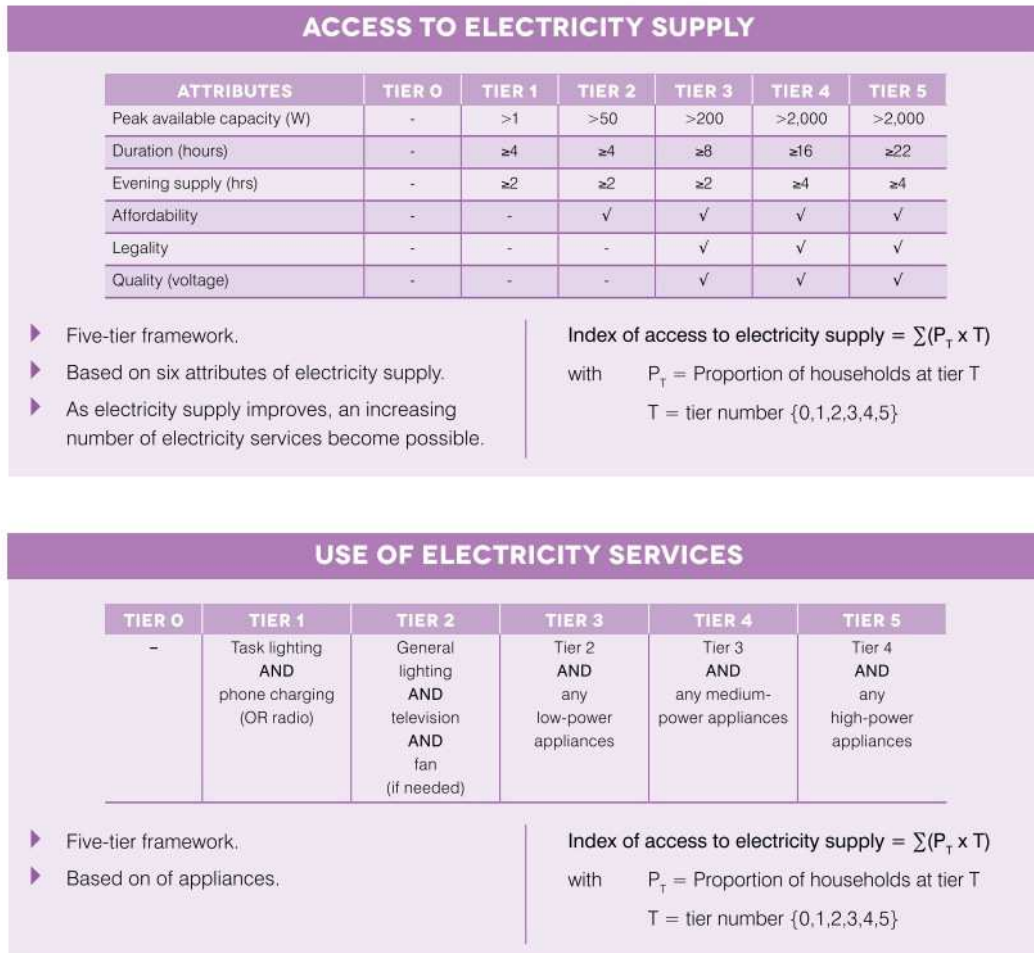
ACCESS TO ELECTRICITY SUPPLY

| ATTRIBUTES | TIER 0 | TIER 1 | TIER 2 | TIER 3 | TIER 4 | TIER 5 |
|---|---|---|---|---|---|---|
| Peak available capacity (W) | - | >1 | >50 | >200 | >2,000 | >2,000 |
| Duration (hours) | - | ≥4 | ≥4 | ≥8 | ≥16 | ≥22 |
| Evening supply (hrs) | - | ≥2 | ≥2 | ≥2 | ≥4 | ≥4 |
| Affordability | - | - | √ | √ | √ | √ |
| Legality | - | - | - | √ | √ | √ |
| Quality (voltage) | - | - | - | √ | √ | √ |

Five-tier framework.

Based on six attributes of electricity supply.

As electricity supply improves, an increasing number of electricity services become possible.

Index of access to electricity supply = $\sum(P_T \times T)$

with $P_T$ = Proportion of households at tier T

T = tier number {0,1,2,3,4,5}

USE OF ELECTRICITY SERVICES

| TIER 0 | TIER 1 | TIER 2 | TIER 3 | TIER 4 | TIER 5 |
|---|---|---|---|---|---|
| – | Task lighting AND phone charging (OR radio) | General lighting AND television AND fan (if needed) | Tier 2 AND any low-power appliances | Tier 3 AND any medium-power appliances | Tier 4 AND any high-power appliances |

Five-tier framework.

Based on of appliances.

Index of access to electricity supply = $\sum(P_T \times T)$

with $P_T$ = Proportion of households at tier T

T = tier number {0,1,2,3,4,5}